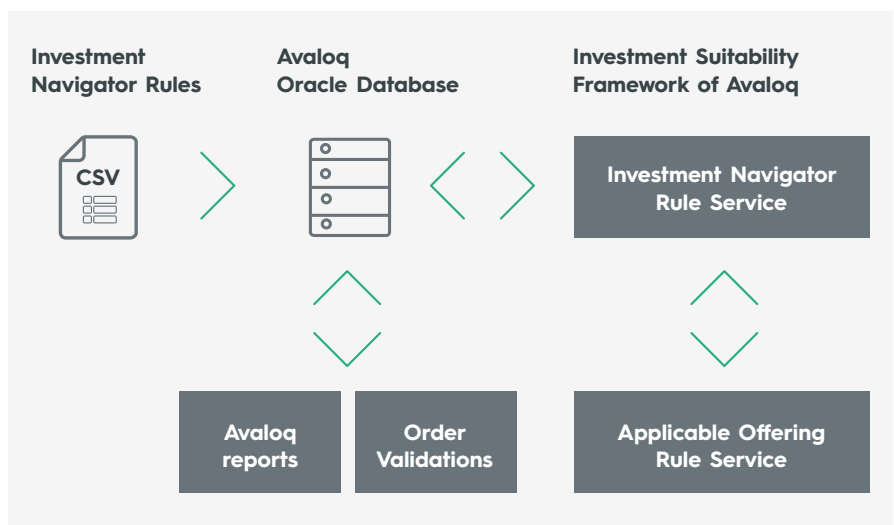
Investment Navigator Rules

Avaloq Oracle Database

Investment Suitability Framework of Avaloq

CSV

Investment Navigator Rule Service

Avaloq reports

Order Validations

Applicable Offering Rule Service